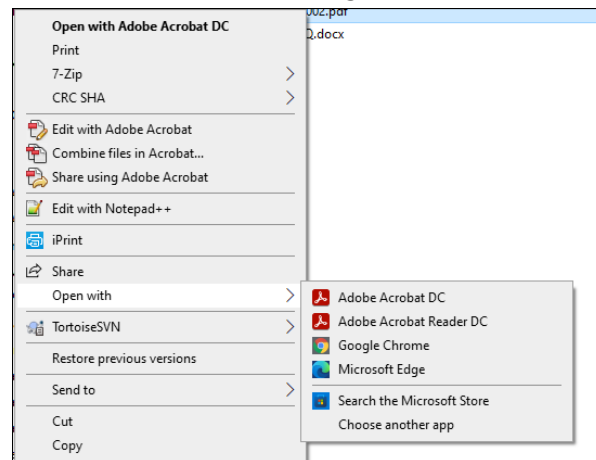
002.pdf
0.docx

Open with Adobe Acrobat DC
Print
7-Zip
CRC SHA
Edit with Adobe Acrobat
Combine files in Acrobat...
Share using Adobe Acrobat
Edit with Notepad++
iPrint
Share
Open with
TortoiseSVN
Restore previous versions
Send to
Cut
Copy

Adobe Acrobat DC
Adobe Acrobat Reader DC
Google Chrome
Microsoft Edge
Search the Microsoft Store
Choose another app